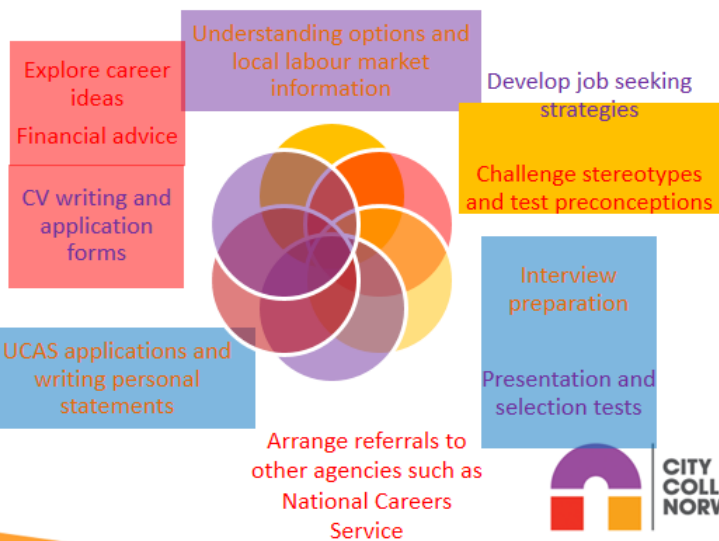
Explore career ideas

Financial advice

Understanding options and local labour market information

Develop job seeking strategies

Challenge stereotypes and test preconceptions

CV writing and application forms

Interview preparation

Presentation and selection tests

UCAS applications and writing personal statements

Arrange referrals to other agencies such as National Careers Service

CITY COLL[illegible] NORW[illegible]